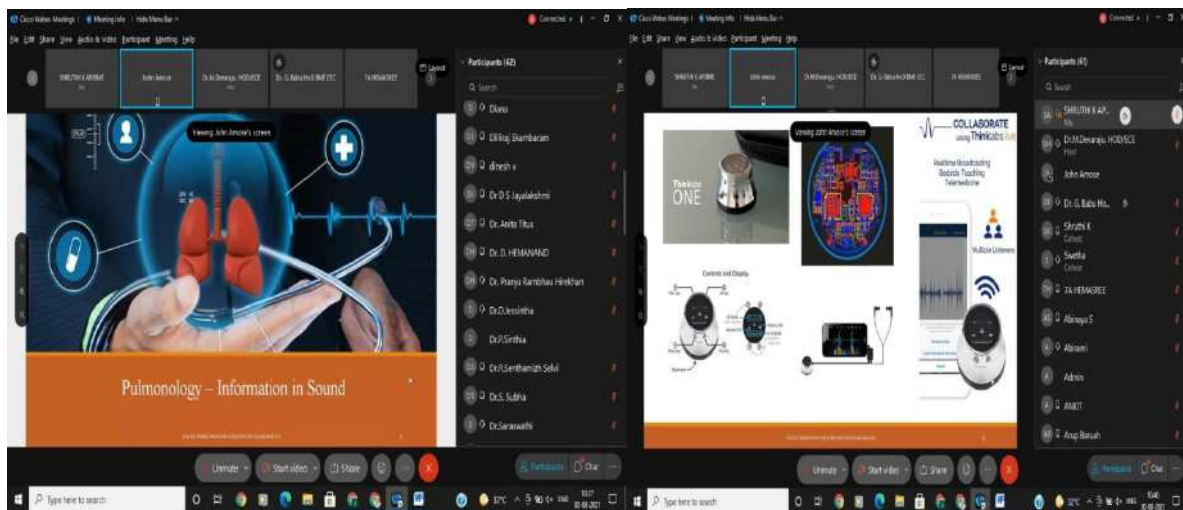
Cisco Webex Meetings | Meeting Info | Hide Menu Bar
Connected
File Edit Share View Audio & Video Participant Meeting Help

SHRUTHI K ARBME
John Amose
Dr.M.Devaraju, HOD/ECE
Dr. G. Babu Ho.BME EC
TA HEMASREE
Layout

Viewing John Amose's screen

Pulmonology – Information in Sound

Participants (62)
Search
Dhana
Dillirajj Ekambaram
dinesh v
Dr D S Jayalakshmi
Dr. Anita Titus
Dr. D. HEMANAND
Dr. Pranjya Rambhau Hirekhan
Dr.Jessintha
Dr.P.Sinthia
Dr.R.Senthamizh Selvi
Dr.S. Subha
Dr.Saraswathi

Unmute
Start video
Share
Participants
Chat

Type here to search
37°C
10:27
30-08-2021

Cisco Webex Meetings | Meeting Info | Hide Menu Bar
Connected
File Edit Share View Audio & Video Participant Meeting Help

SHRUTHI K ARBME
John Amose
Dr.M.Devaraju, HOD/ECE
Dr. G. Babu Ho.BME EC
TA HEMASREE
Layout

Viewing John Amose's screen

Thinklabs ONE

COLLABORATE using Thinklabs Link
Realtime Broadcasting
Bedside Teaching
Telemedicine
Multiple Listeners

Controls and Display

Participants (61)
Search
SHRUTHI K AP... Me
Dr.M.Devaraju, HOD/ECE Host
John Amose
Dr. G. Babu Ho...
Shruthi K Cohost
Swetha Cohost
TA HEMASREE
Abinaya S
Abirami
Admin
AMIT
Anup Baruah

Unmute
Start video
Share
Participants
Chat

Type here to search
37°C
10:40
30-08-2021